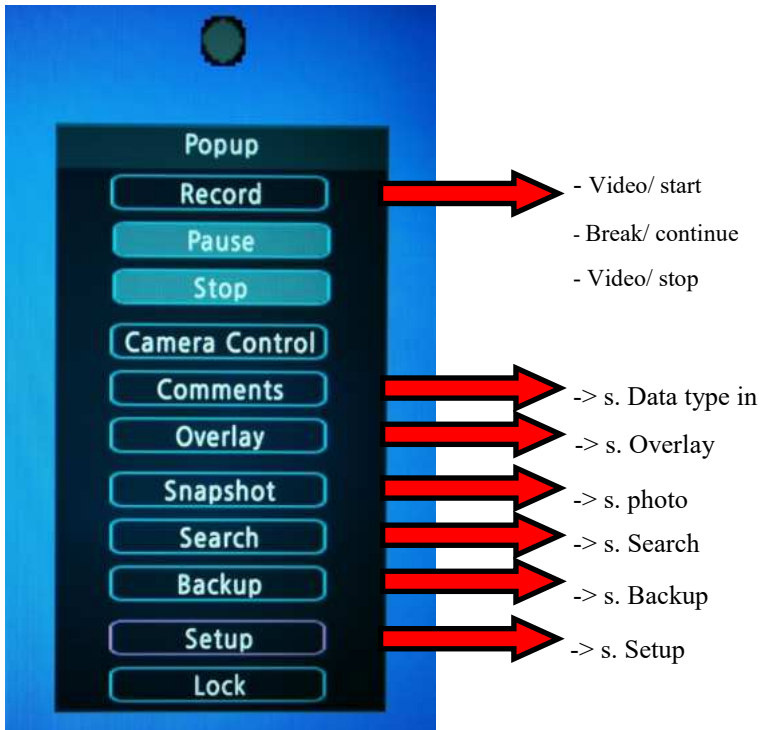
Popup
Record
Pause
Stop
Camera Control
Comments
Overlay
Snapshot
Search
Backup
Setup
Lock

- Video/ start
- Break/ continue
- Video/ stop

-> s. Data type in
-> s. Overlay
-> s. photo
-> s. Search
-> s. Backup
-> s. Setup